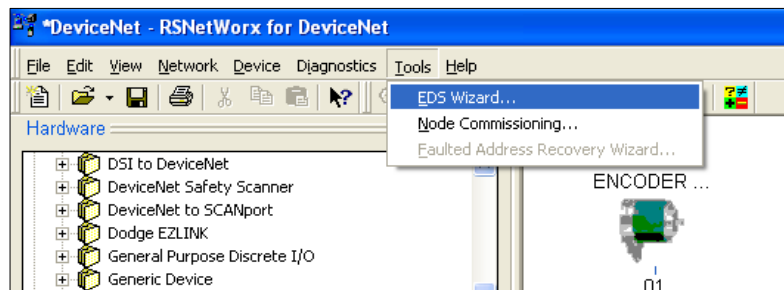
*DeviceNet - RSNetWorx for DeviceNet

File Edit View Network Device Diagnostics Tools Help

EDS Wizard...
Node Commissioning...
Faulted Address Recovery Wizard...

Hardware

DSI to DeviceNet
DeviceNet Safety Scanner
DeviceNet to SCANport
Dodge EZLINK
General Purpose Discrete I/O
Generic Device

ENCODER ...

01